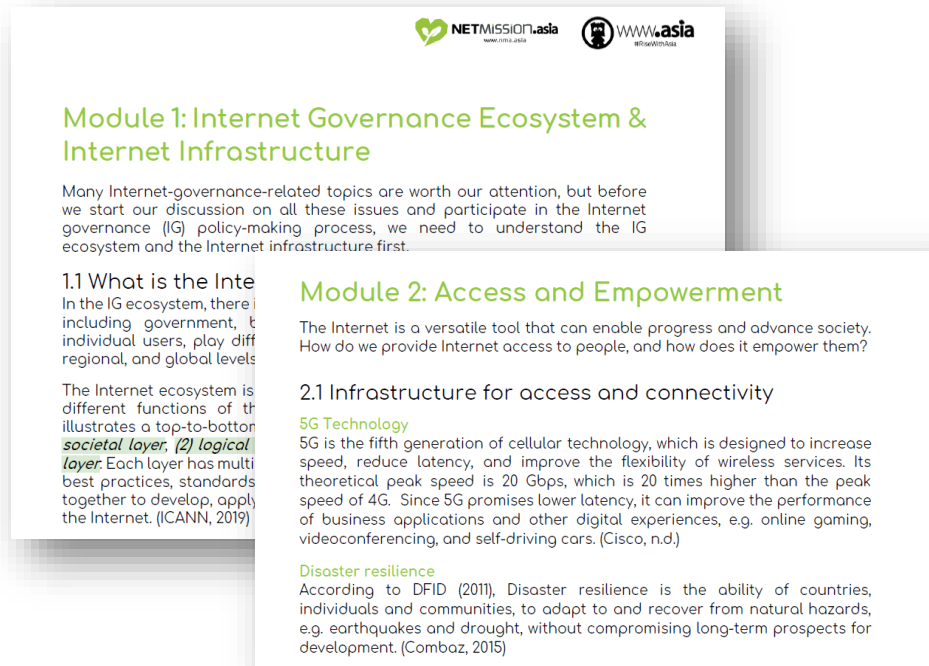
NETMISSION.asia
www.nma.asia

www.asia
#RiseWithAsia

Module 1: Internet Governance Ecosystem & Internet Infrastructure

Many Internet-governance-related topics are worth our attention, but before we start our discussion on all these issues and participate in the Internet governance (IG) policy-making process, we need to understand the IG ecosystem and the Internet infrastructure first.

1.1 What is the Inte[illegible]

In the IG ecosystem, there i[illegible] including government, b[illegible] individual users, play diff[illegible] regional, and global levels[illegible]

The Internet ecosystem is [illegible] different functions of th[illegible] illustrates a top-to-botton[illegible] *societal layer*, *(2) logical* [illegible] *layer*. Each layer has multi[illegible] best practices, standards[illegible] together to develop, apply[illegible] the Internet. (ICANN, 2019)

Module 2: Access and Empowerment

The Internet is a versatile tool that can enable progress and advance society. How do we provide Internet access to people, and how does it empower them?

2.1 Infrastructure for access and connectivity

5G Technology
5G is the fifth generation of cellular technology, which is designed to increase speed, reduce latency, and improve the flexibility of wireless services. Its theoretical peak speed is 20 Gbps, which is 20 times higher than the peak speed of 4G. Since 5G promises lower latency, it can improve the performance of business applications and other digital experiences, e.g. online gaming, videoconferencing, and self-driving cars. (Cisco, n.d.)

Disaster resilience
According to DFID (2011), Disaster resilience is the ability of countries, individuals and communities, to adapt to and recover from natural hazards, e.g. earthquakes and drought, without compromising long-term prospects for development. (Combaz, 2015)